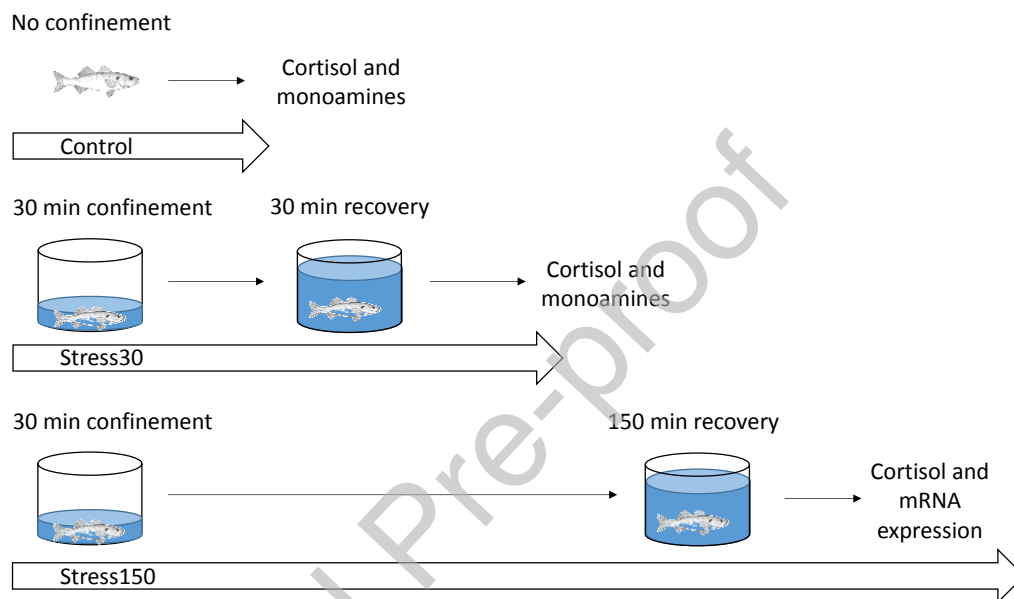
No confinement

Cortisol and monoamines

Control

30 min confinement

30 min recovery

Cortisol and monoamines

Stress30

30 min confinement

150 min recovery

Cortisol and mRNA expression

Stress150

Pre-proof